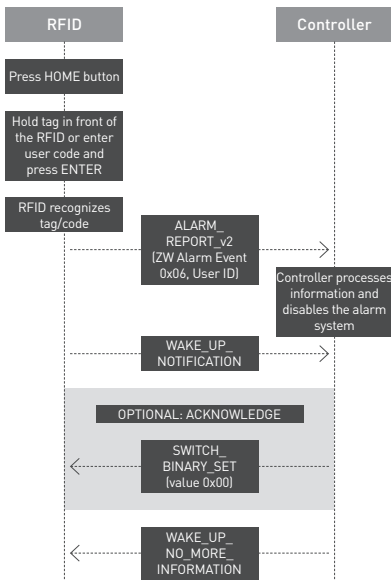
RFID

Controller

Press HOME button

Hold tag in front of the RFID or enter user code and press ENTER

RFID recognizes tag/code

ALARM_ REPORT_v2 (ZW Alarm Event 0x06, User ID)

Controller processes information and disables the alarm system

WAKE_UP_ NOTIFICATION

OPTIONAL: ACKNOWLEDGE

SWITCH_ BINARY_SET (value 0x00)

WAKE_UP_ NO_MORE_ INFORMATION